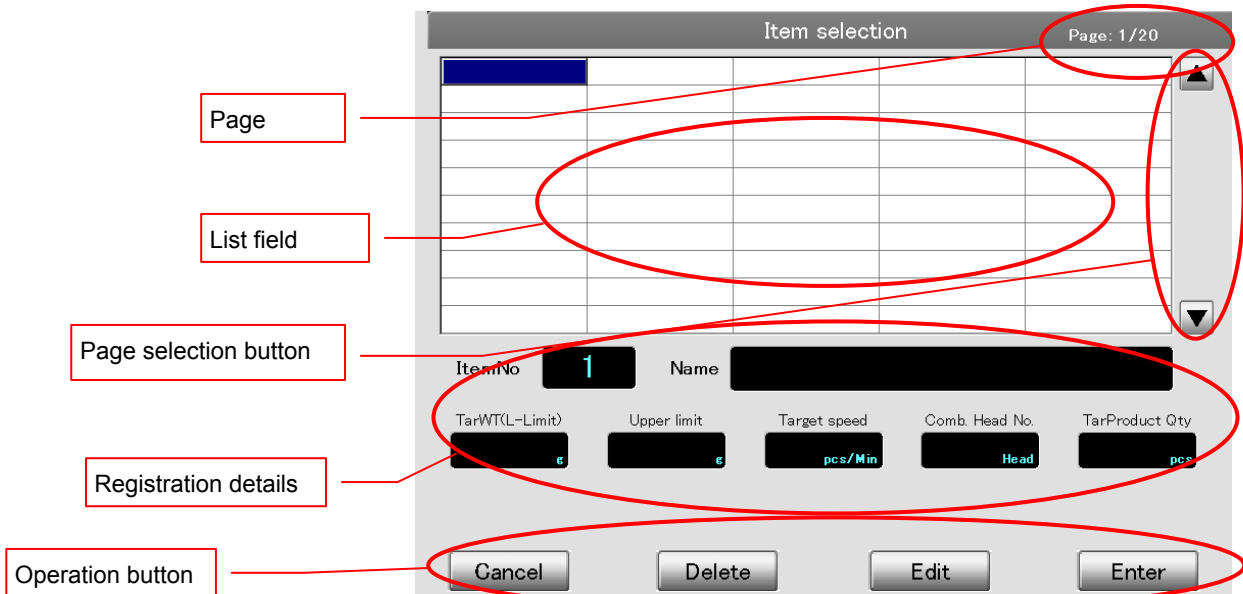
Item selection

Page: 1/20

Page

List field

Page selection button

ItemNo 1

Name

TarWT(L-Limit) g

Upper limit g

Target speed pcs/Min

Comb. Head No. Head

TarProduct Qty pcs

Registration details

Operation button

Cancel

Delete

Edit

Enter